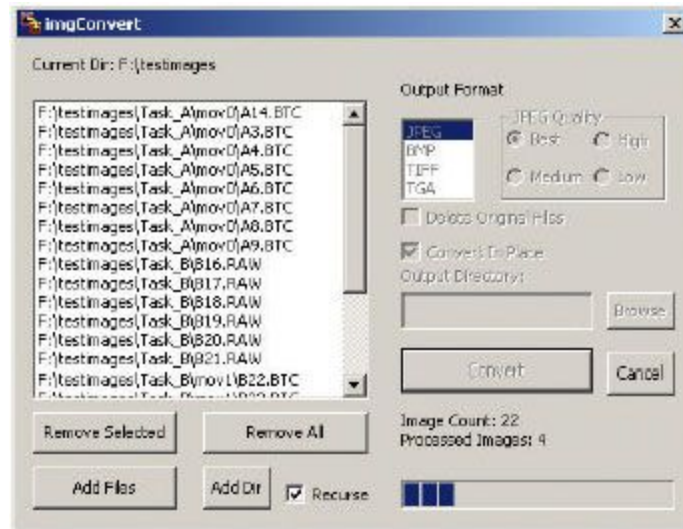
imgConvert

Current Dir: F:\testimages

F:\testimages\Task_A\mov0\A14.BTC
F:\testimages\Task_A\mov0\A3.BTC
F:\testimages\Task_A\mov0\A4.BTC
F:\testimages\Task_A\mov0\A5.BTC
F:\testimages\Task_A\mov0\A6.BTC
F:\testimages\Task_A\mov0\A7.BTC
F:\testimages\Task_A\mov0\A8.BTC
F:\testimages\Task_A\mov0\A9.BTC
F:\testimages\Task_B\B16.RAW
F:\testimages\Task_B\B17.RAW
F:\testimages\Task_B\B18.RAW
F:\testimages\Task_B\B19.RAW
F:\testimages\Task_B\B20.RAW
F:\testimages\Task_B\B21.RAW
F:\testimages\Task_B\mov1\B22.BTC
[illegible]

Output Format

JPEG
BMP
TIFF
TGA

JPEG Quality
Best
High
Medium
Low

Delete Original Files

Convert In Place

Output Directory:

Browse

Convert

Cancel

Image Count: 22
Processed Images: 4

Remove Selected

Remove All

Add Files

Add Dir

Recurse